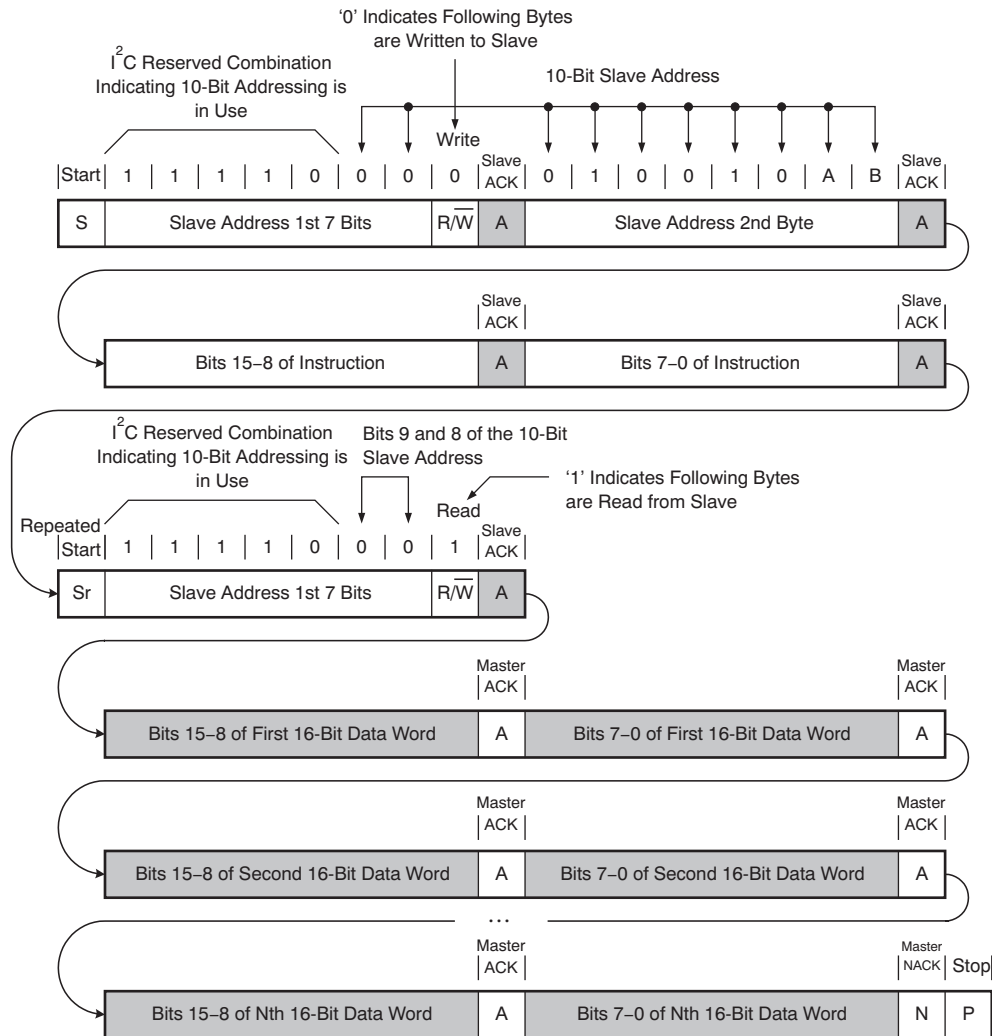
'0' Indicates Following Bytes are Written to Slave

I$^2$C Reserved Combination Indicating 10-Bit Addressing is in Use

10-Bit Slave Address

Write

| Start | 1 | 1 | 1 | 1 | 0 | 0 | 0 | 0 | Slave ACK | 0 | 1 | 0 | 0 | 1 | 0 | A | B | Slave ACK |
|---|---|---|---|---|---|---|---|---|---|---|---|---|---|---|---|---|---|---|

| S | Slave Address 1st 7 Bits | R/$\overline{W}$ | A | Slave Address 2nd Byte | A |
|---|---|---|---|---|---|

Slave ACK

Slave ACK

| Bits 15–8 of Instruction | A | Bits 7–0 of Instruction | A |
|---|---|---|---|

I$^2$C Reserved Combination Indicating 10-Bit Addressing is in Use

Bits 9 and 8 of the 10-Bit Slave Address

'1' Indicates Following Bytes are Read from Slave

Read

| Repeated Start | 1 | 1 | 1 | 1 | 0 | 0 | 0 | 1 | Slave ACK |
|---|---|---|---|---|---|---|---|---|---|

| Sr | Slave Address 1st 7 Bits | R/$\overline{W}$ | A |
|---|---|---|---|

Master ACK

Master ACK

| Bits 15–8 of First 16-Bit Data Word | A | Bits 7–0 of First 16-Bit Data Word | A |
|---|---|---|---|

Master ACK

Master ACK

| Bits 15–8 of Second 16-Bit Data Word | A | Bits 7–0 of Second 16-Bit Data Word | A |
|---|---|---|---|

...

Master ACK

Master NACK

Stop

| Bits 15–8 of Nth 16-Bit Data Word | A | Bits 7–0 of Nth 16-Bit Data Word | N | P |
|---|---|---|---|---|